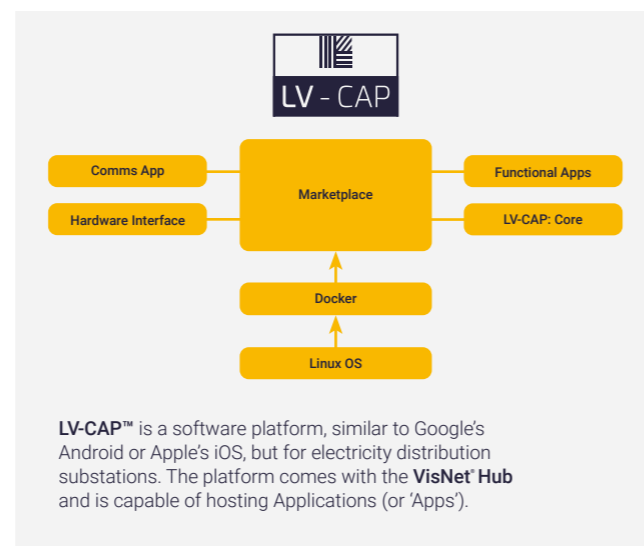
LV - CAP

Comms App

Hardware Interface

Marketplace

Functional Apps

LV-CAP: Core

Docker

Linux OS

LV-CAP™ is a software platform, similar to Google's Android or Apple's iOS, but for electricity distribution substations. The platform comes with the VisNet® Hub and is capable of hosting Applications (or 'Apps').